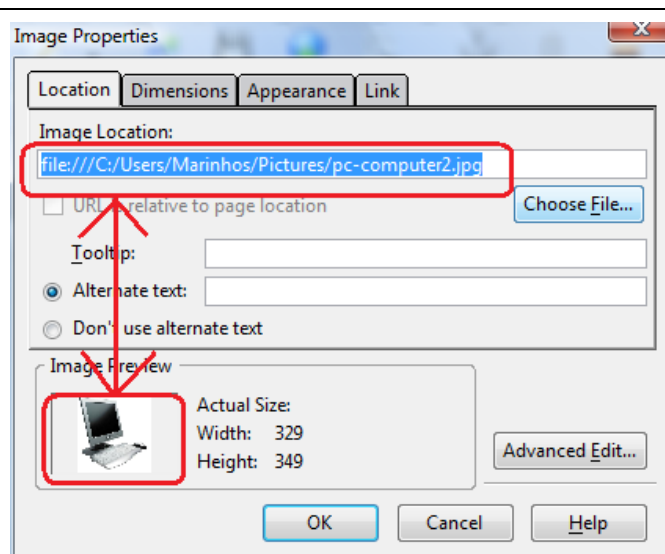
Image Properties

Location | Dimensions | Appearance | Link

Image Location:

file:///C:/Users/Marinhos/Pictures/pc-computer2.jpg

URL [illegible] relative to page location

Choose File...

Tooltip:

Alternate text:

Don't use alternate text

Image Preview

Actual Size:
Width: 329
Height: 349

Advanced Edit...

OK Cancel Help